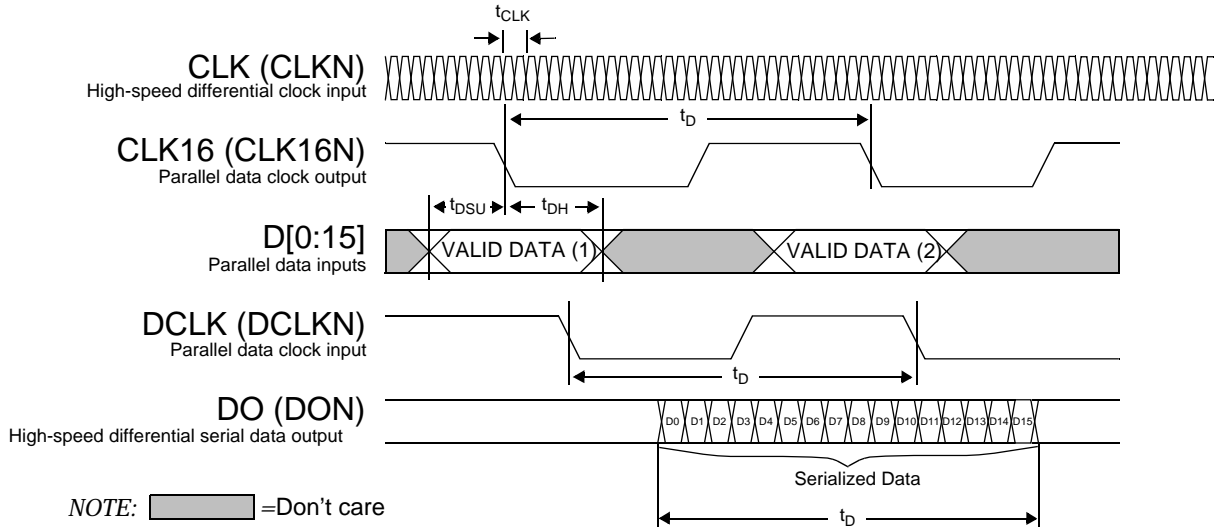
$t_{CLK}$

CLK (CLKN)
High-speed differential clock input

$t_D$

CLK16 (CLK16N)
Parallel data clock output

$t_{DSU}$ $t_{DH}$

D[0:15]
Parallel data inputs

VALID DATA (1)
VALID DATA (2)

DCLK (DCLKN)
Parallel data clock input

$t_D$

DO (DON)
High-speed differential serial data output

D0 D1 D2 D3 D4 D5 D6 D7 D8 D9 D10 D11 D12 D13 D14 D15

Serialized Data

$t_D$

NOTE: =Don't care